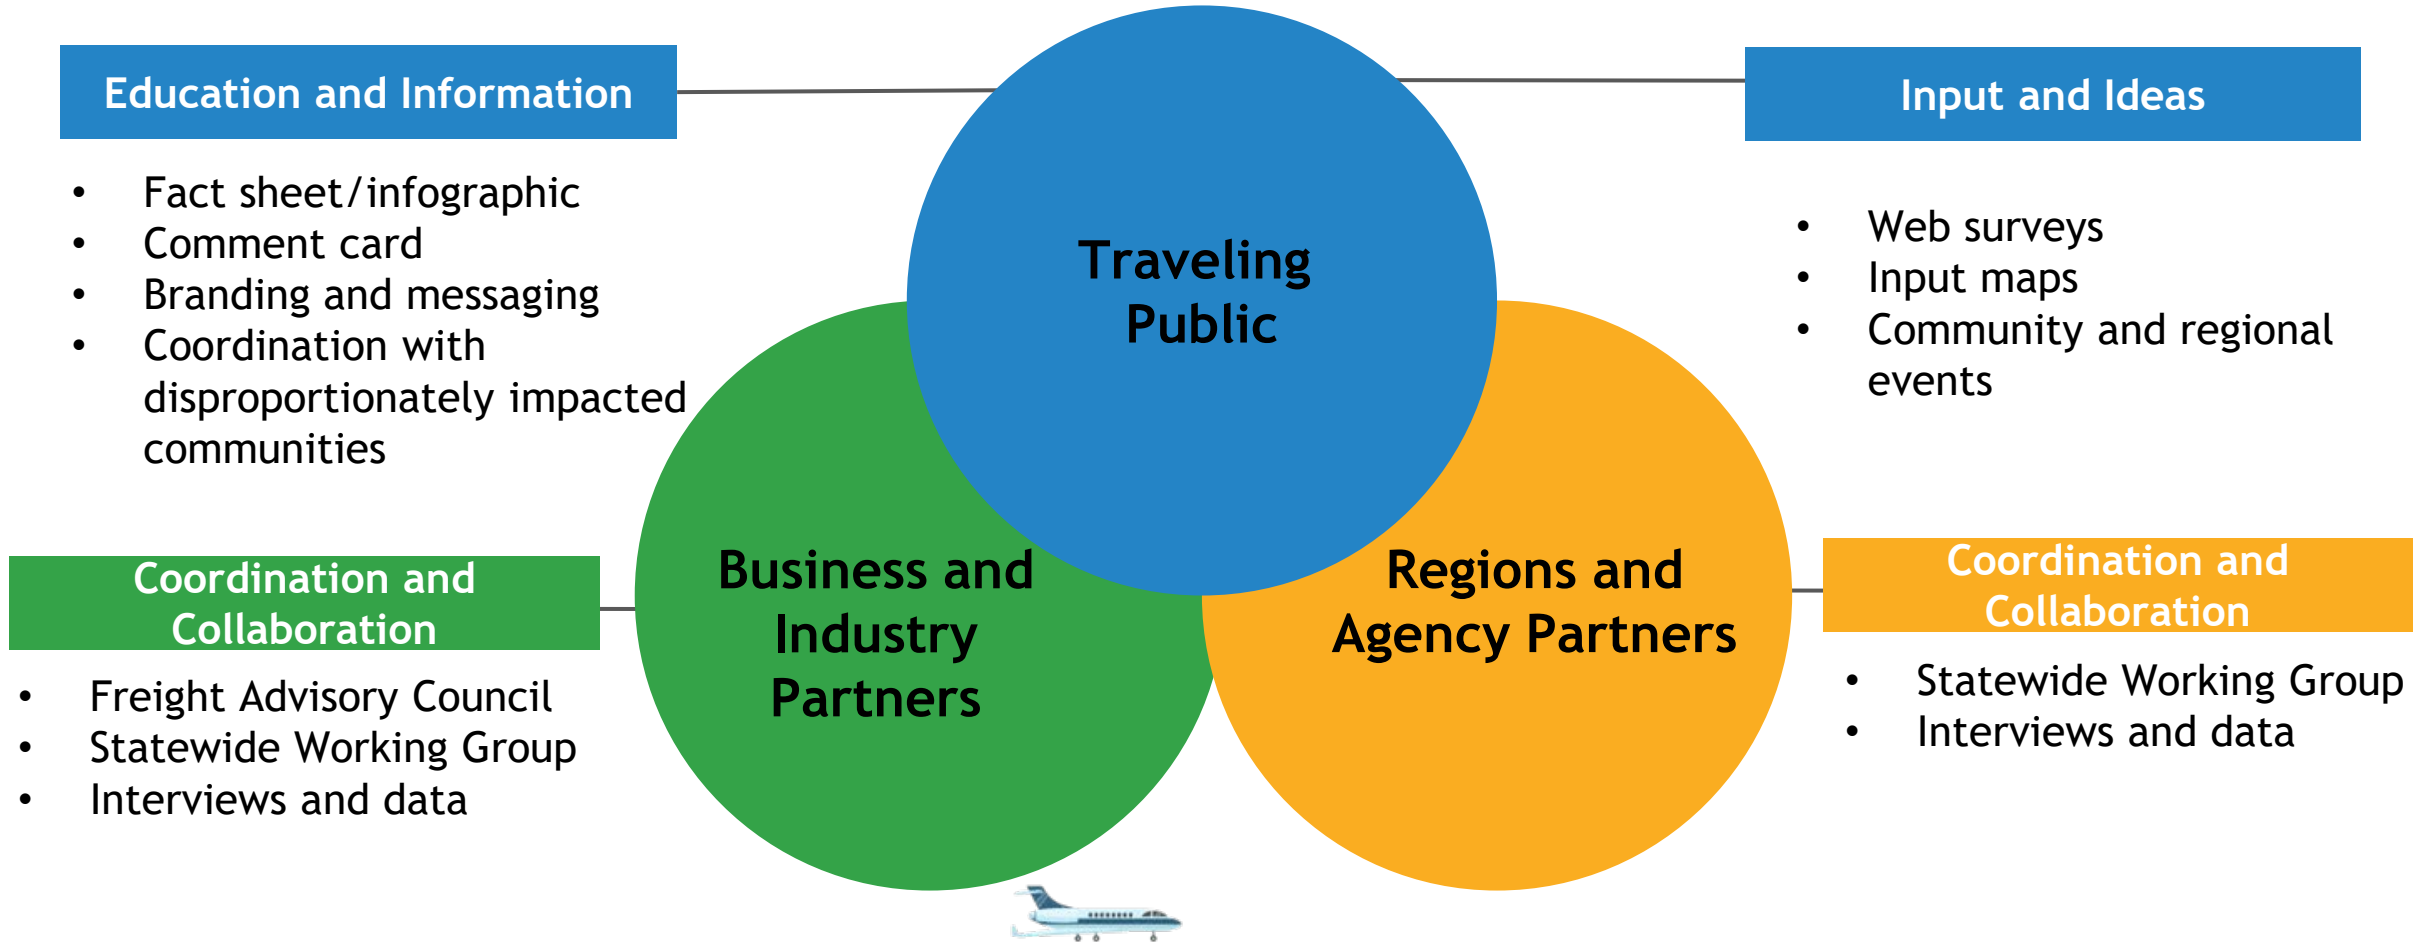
Education and Information

- Fact sheet/infographic
- Comment card
- Branding and messaging
- Coordination with disproportionately impacted communities

Traveling Public

Input and Ideas

- Web surveys
- Input maps
- Community and regional events

Coordination and Collaboration

- Freight Advisory Council
- Statewide Working Group
- Interviews and data

Business and Industry Partners

Regions and Agency Partners

Coordination and Collaboration

- Statewide Working Group
- Interviews and data